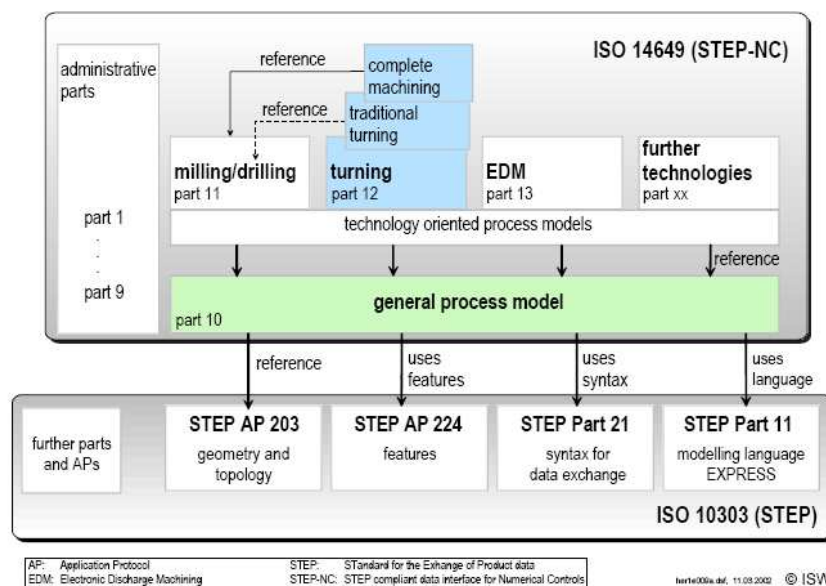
ISO 14649 (STEP-NC)

administrative parts

part 1
.
.
.
part 9

reference

complete machining

reference

traditional turning

milling/drilling
part 11

turning
part 12

EDM
part 13

further technologies
part xx

technology oriented process models

reference

general process model
part 10

reference

uses features

uses syntax

uses language

further parts and APs

STEP AP 203
geometry and topology

STEP AP 224
features

STEP Part 21
syntax for data exchange

STEP Part 11
modelling language EXPRESS

ISO 10303 (STEP)

AP: Application Protocol
EDM: Electronic Discharge Machining
STEP: STandard for the Exhange of Product data
STEP-NC: STEP compliant data interface for Numerical Controls

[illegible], 11.03.2002 © ISW